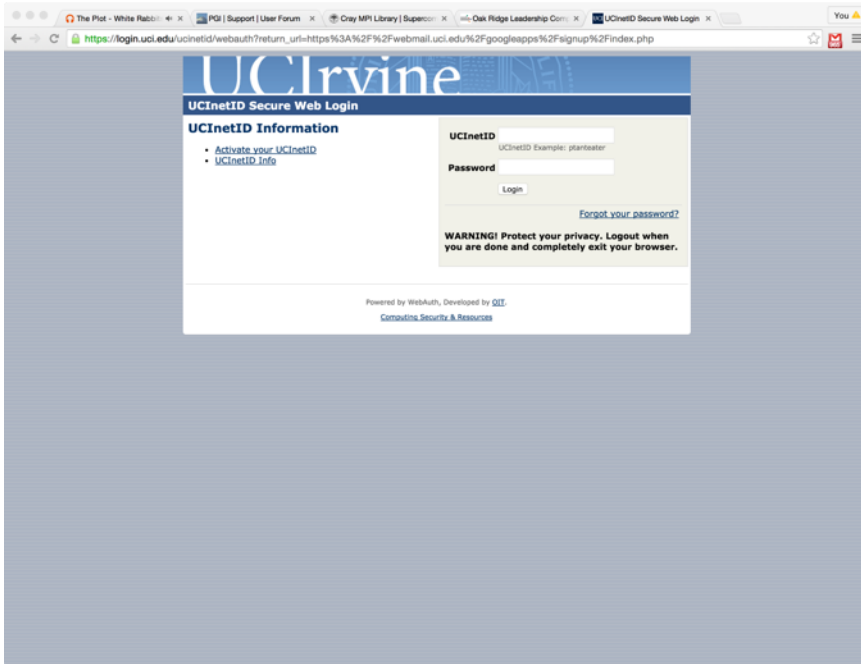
The Plot - White Rabbit ×
PGI | Support | User Forum ×
Cray MPI Library | Supercom ×
Oak Ridge Leadership Com ×
UCInetID Secure Web Login ×
You

https://login.uci.edu/ucinetid/webauth?return_url=https%3A%2F%2Fwebmail.uci.edu%2Fgoogleapps%2Fsignup%2Findex.php

UCIrvine

UCInetID Secure Web Login

UCInetID Information

- Activate your UCInetID
- UCInetID Info

UCInetID
UCInetID Example: ptanteater
Password
Login

Forgot your password?

WARNING! Protect your privacy. Logout when you are done and completely exit your browser.

Powered by WebAuth, Developed by OIT.

Computing Security & Resources